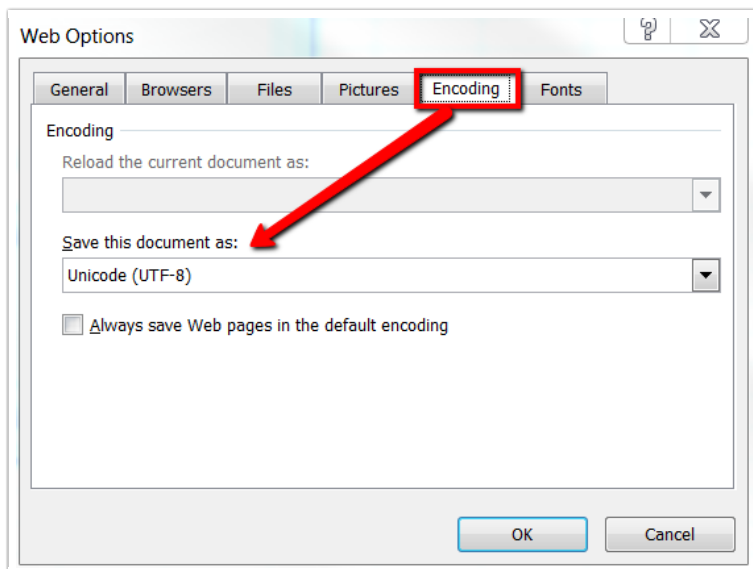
Web Options

?

X

General

Browsers

Files

Pictures

Encoding

Fonts

Encoding

Reload the current document as:

Save this document as:

Unicode (UTF-8)

Always save Web pages in the default encoding

OK

Cancel